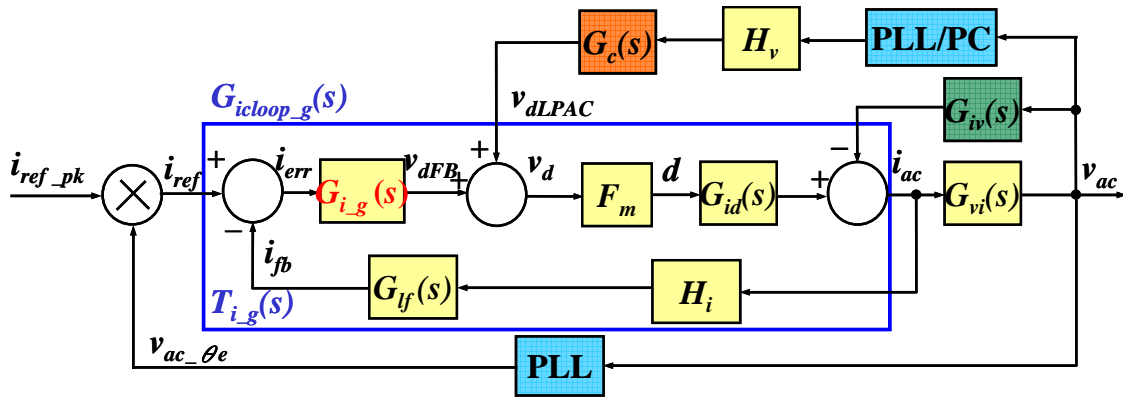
$G_c(s)$ $H_v$ PLL/PC

$G_{icloop\_g}(s)$

$v_{dLPAC}$

$G_{iv}(s)$

$i_{ref\_pk}$ $i_{ref}$ + $i_{err}$ $G_{i\_g}(s)$ $v_{dFB}$ + + $v_d$ $F_m$ $d$ $G_{id}(s)$ + − $i_{ac}$ $G_{vi}(s)$ $v_{ac}$

− $i_{fb}$ $G_{lf}(s)$ $H_i$

$T_{i\_g}(s)$

$v_{ac\_\theta e}$ PLL